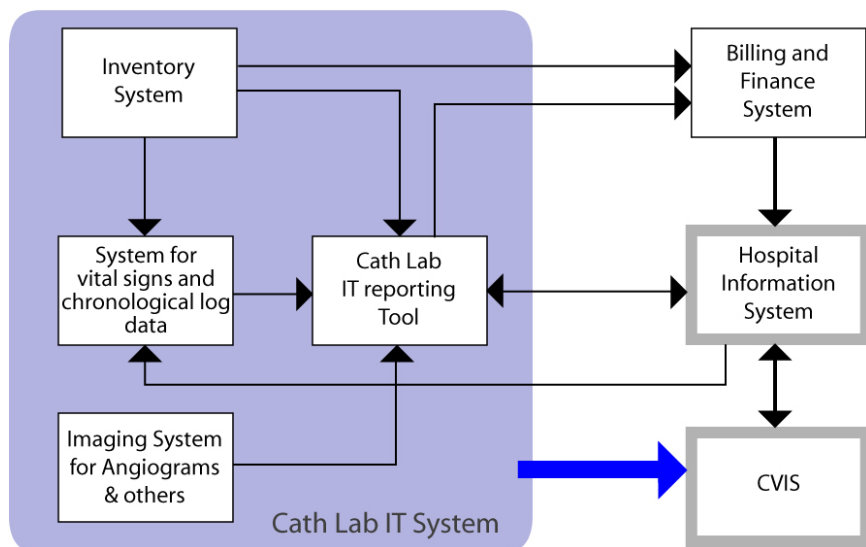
Inventory System

Billing and Finance System

System for vital signs and chronological log data

Cath Lab IT reporting Tool

Hospital Information System

Imaging System for Angiograms & others

CVIS

Cath Lab IT System